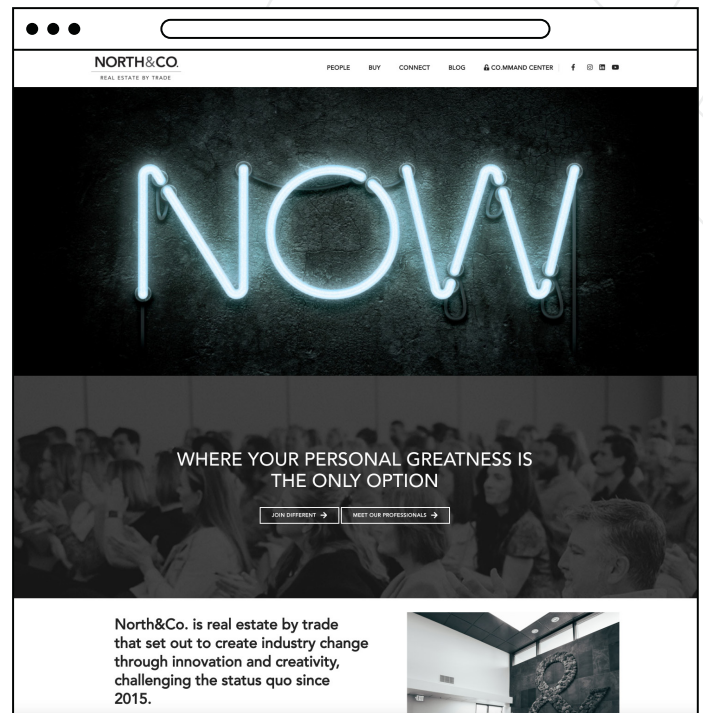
NORTH&CO.
REAL ESTATE BY TRADE

PEOPLE BUY CONNECT BLOG CO.MMAND CENTER

NOW

WHERE YOUR PERSONAL GREATNESS IS THE ONLY OPTION

JOIN DIFFERENT → MEET OUR PROFESSIONALS →

North&Co. is real estate by trade that set out to create industry change through innovation and creativity, challenging the status quo since 2015.